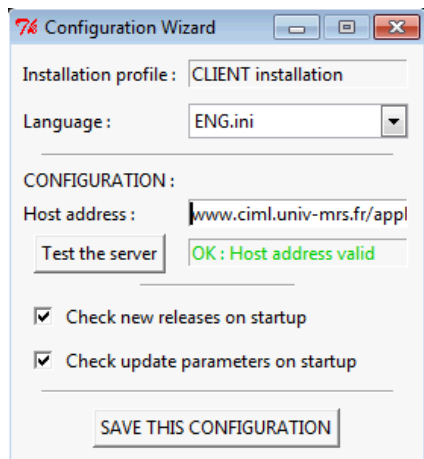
Configuration Wizard

Installation profile : CLIENT installation

Language : ENG.ini

CONFIGURATION :

Host address : www.ciml.univ-mrs.fr/appl

Test the server

OK : Host address valid

Check new releases on startup

Check update parameters on startup

SAVE THIS CONFIGURATION